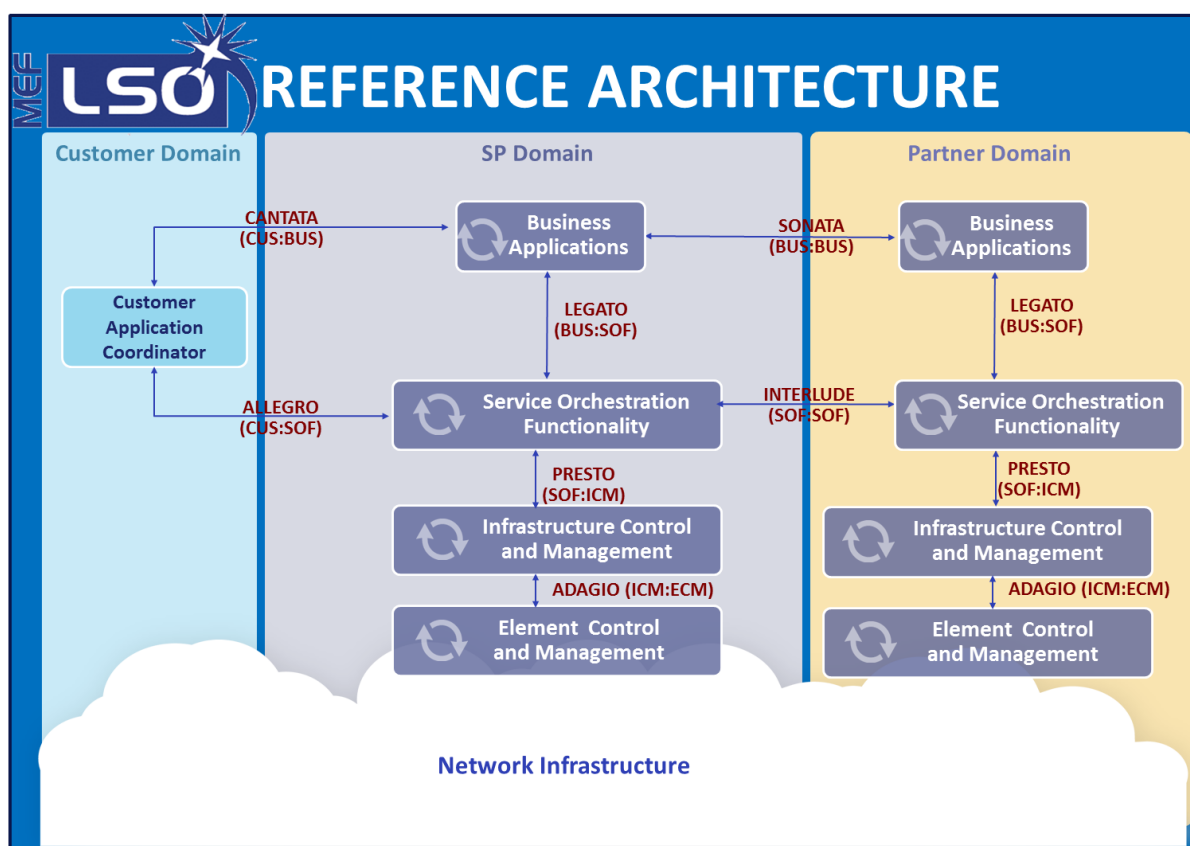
MEF LSO REFERENCE ARCHITECTURE

Customer Domain

SP Domain

Partner Domain

CANTATA (CUS:BUS)

Business Applications

SONATA (BUS:BUS)

Business Applications

Customer Application Coordinator

LEGATO (BUS:SOF)

LEGATO (BUS:SOF)

ALLEGRO (CUS:SOF)

Service Orchestration Functionality

INTERLUDE (SOF:SOF)

Service Orchestration Functionality

PRESTO (SOF:ICM)

PRESTO (SOF:ICM)

Infrastructure Control and Management

Infrastructure Control and Management

ADAGIO (ICM:ECM)

ADAGIO (ICM:ECM)

Element Control and Management

Element Control and Management

Network Infrastructure